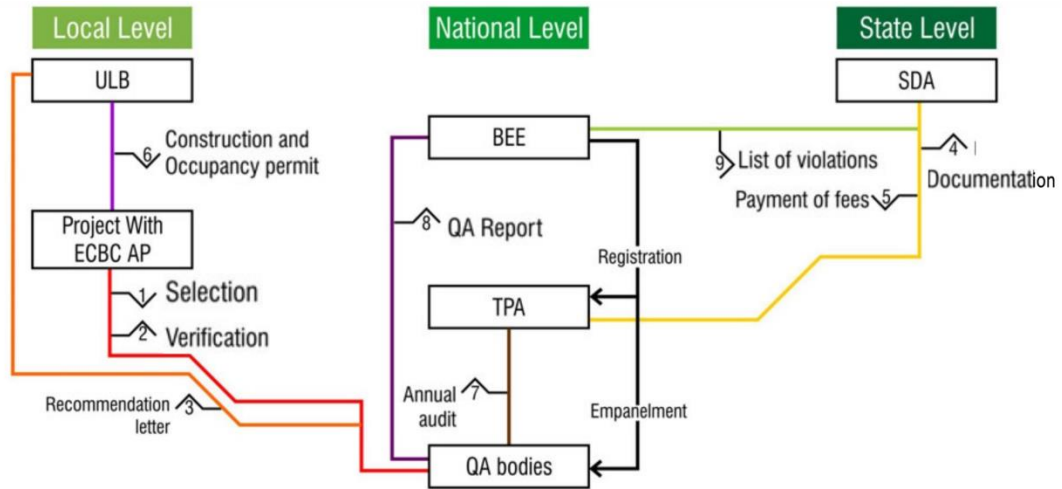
Local Level

National Level

State Level

ULB

SDA

BEE

6 Construction and Occupancy permit

9 List of violations

4 Documentation

Payment of fees 5

Project With ECBC AP

8 QA Report

Registration

1 Selection

2 Verification

TPA

Recommendation letter 3

Annual audit 7

Empanelment

QA bodies